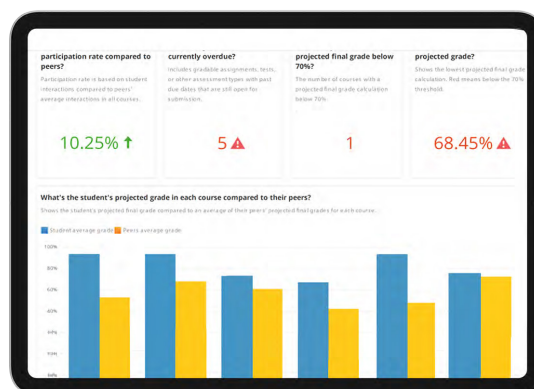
participation rate compared to peers?
Participation rate is based on student interactions compared to peers' average interactions in all courses.

10.25% ↑

currently overdue?
Includes gradable assignments, tests, or other assessment types with past due dates that are still open for submission.

5

projected final grade below 70%?
The number of courses with a projected final grade calculation below 70%.

1

projected grade?
Shows the lowest projected final grade calculation. Red means below the 70% threshold.

68.45%

What's the student's projected grade in each course compared to their peers?
Shows the student's projected final grade compared to an average of their peers' projected final grades for each course.

Student average grade   Peers average grade

100%
80%
60%
40%
20%
10%
0%